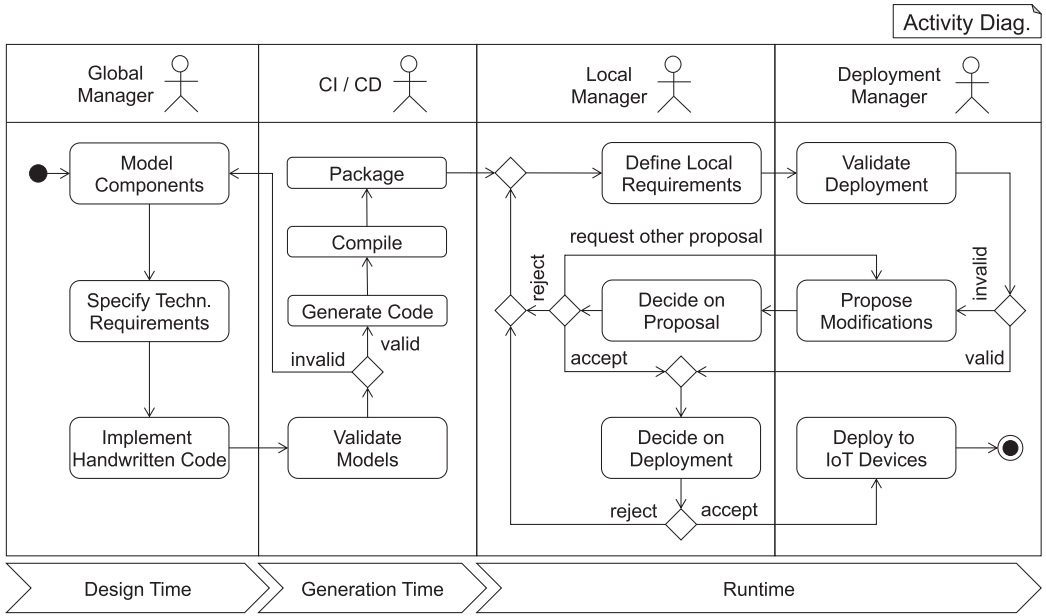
Activity Diag.

Global Manager

CI / CD

Local Manager

Deployment Manager

Model Components

Specify Techn. Requirements

Implement Handwritten Code

Package

Compile

Generate Code

valid

invalid

Validate Models

Define Local Requirements

request other proposal

reject

Decide on Proposal

accept

Decide on Deployment

reject

accept

Validate Deployment

invalid

Propose Modifications

valid

Deploy to IoT Devices

Design Time

Generation Time

Runtime